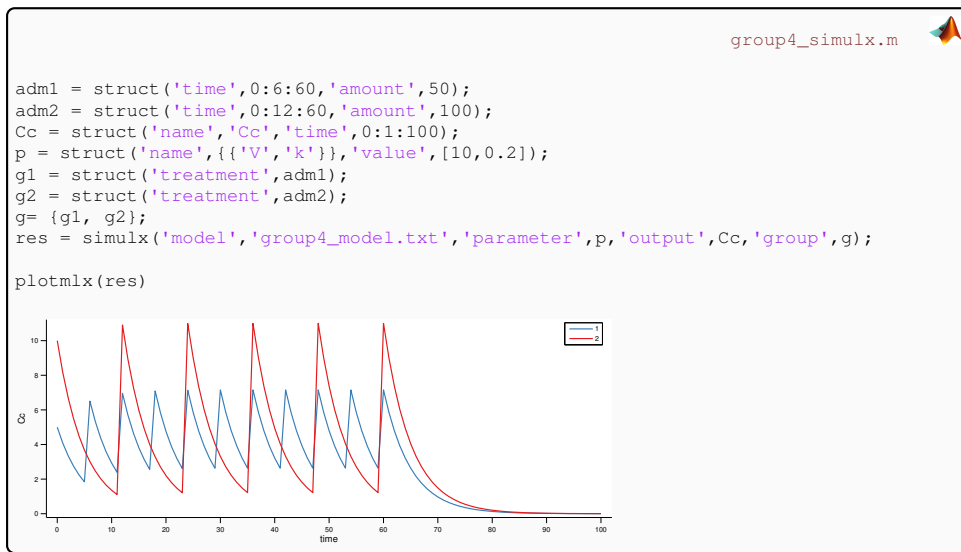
group4_simulx.m

adm1 = struct('time',0:6:60,'amount',50);
adm2 = struct('time',0:12:60,'amount',100);
Cc = struct('name','Cc','time',0:1:100);
p = struct('name',{{'V','k'}},'value',[10,0.2]);
g1 = struct('treatment',adm1);
g2 = struct('treatment',adm2);
g= {g1, g2};
res = simulx('model','group4_model.txt','parameter',p,'output',Cc,'group',g);

plotmlx(res)

1
2

Cc

0
2
4
6
8
10

0
10
20
30
40
50
60
70
80
90
100
time